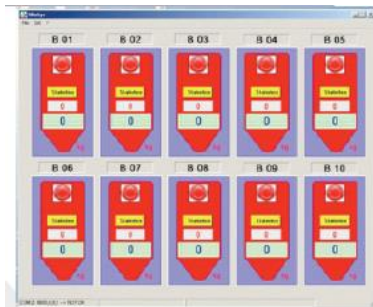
B 01
Statistics
0
0
kg

B 02
Statistics
0
0
kg

B 03
Statistics
0
0
kg

B 04
Statistics
0
0
kg

B 05
Statistics
0
0
kg

B 06
Statistics
0
0
kg

B 07
Statistics
0
0
kg

B 08
Statistics
0
0
kg

B 09
Statistics
0
0
kg

B 10
Statistics
0
0
kg

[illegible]